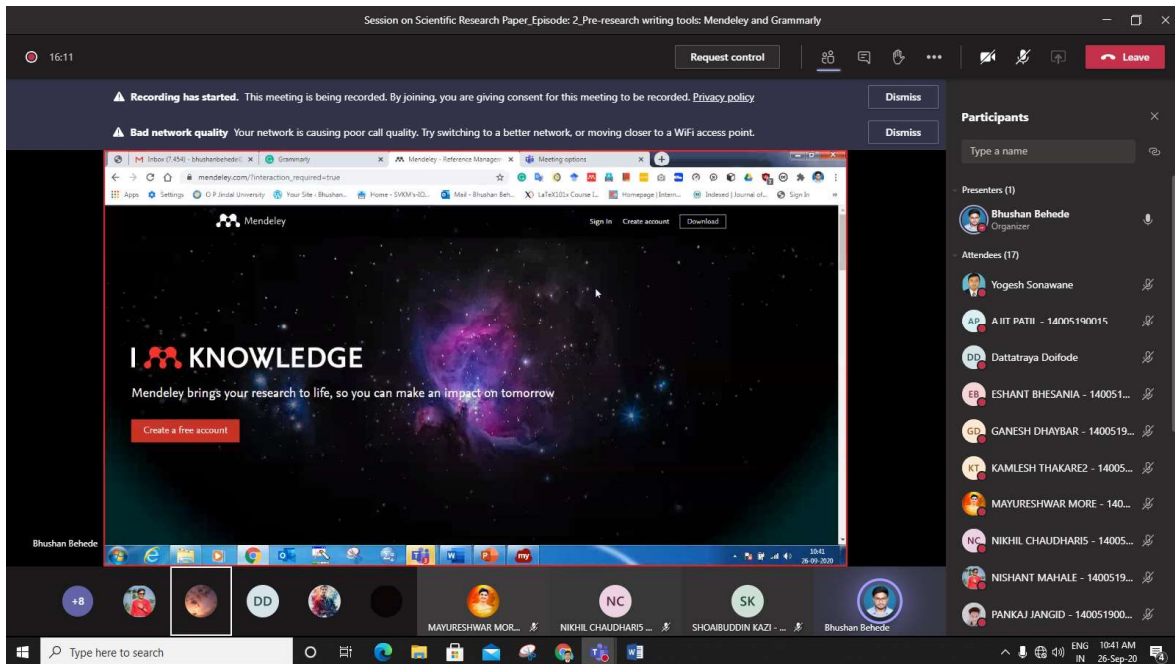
Session on Scientific Research Paper_Episode: 2_Pre-research writing tools: Mendeley and Grammarly

16:11

Request control

Leave

**Recording has started.** This meeting is being recorded. By joining, you are giving consent for this meeting to be recorded. Privacy policy

Dismiss

**Bad network quality** Your network is causing poor call quality. Try switching to a better network, or moving closer to a WiFi access point.

Dismiss

Participants

Type a name

Presenters (1)

Bhushan Behede
Organizer

Attendees (17)

Yogesh Sonawane

AJIT PATIL - 14005190015

Dattatraya Doifode

ESHANT BHESANIA - 140051...

GANESH DHAYBAR - 1400519...

KAMLESH THAKARE2 - 14005...

MAYURESHWAR MORE - 140...

NIKHIL CHAUDHARI5 - 14005...

NISHANT MAHALE - 1400519...

PANKAJ JANGID - 140051900...

Inbox (7,454) - bhushanbehede

Grammarly

Mendeley - Reference Managem

Meeting options

mendeley.com/?interaction_required=true

Apps Settings O P Jindal University Your Site - Bhushan... Home - SVKM's IO... Mail - Bhushan Beh... LaTeX101x Course I... Homepage | Intern... Indexed | Journal of... Sign In

Mendeley

Sign In Create account Download

I KNOWLEDGE

Mendeley brings your research to life, so you can make an impact on tomorrow

Create a free account

10:41
26-09-2020

Bhushan Behede

+8

DD

MAYURESHWAR MOR...

NC

NIKHIL CHAUDHARI5 ...

SK

SHOAIBUDDIN KAZI - ...

Bhushan Behede

Type here to search

ENG IN 10:41 AM 26-Sep-20